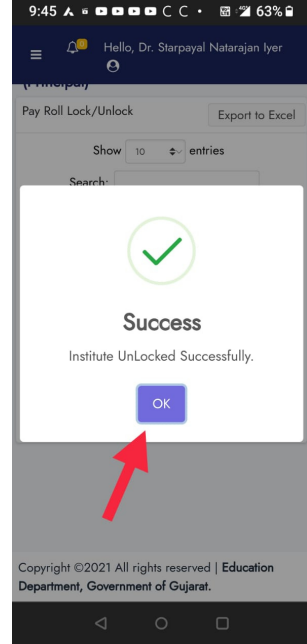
9:45 63%

Hello, Dr. Starpayal Natarajan Iyer

(Principal)

Pay Roll Lock/Unlock

Export to Excel

Show 10 entries

Search:

Success

Institute UnLocked Successfully.

OK

Copyright ©2021 All rights reserved | Education Department, Government of Gujarat.